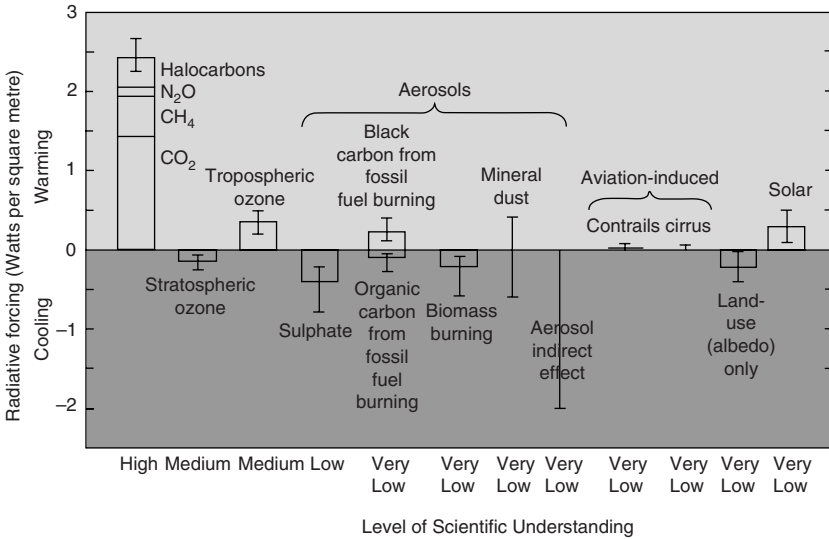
3
2
1
0
−1
−2

Radiative forcing (Watts per square metre)

Warming

Cooling

Halocarbons
$N_2O$
$CH_4$
$CO_2$

Aerosols

Tropospheric ozone

Black carbon from fossil fuel burning

Mineral dust

Aviation-induced

Contrails cirrus

Solar

Stratospheric ozone

Sulphate

Organic carbon from fossil fuel burning

Biomass burning

Aerosol indirect effect

Land-use (albedo) only

High Medium Medium Low Very Low Very Low Very Low Very Low Very Low Very Low Very Low Very Low

Level of Scientific Understanding